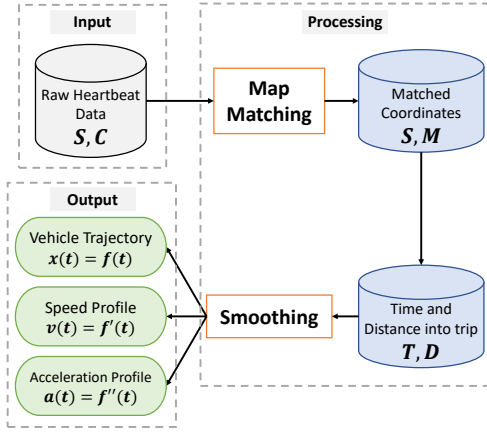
Input

Raw Heartbeat Data
$\boldsymbol{S}, \boldsymbol{C}$

Processing

Map Matching

Matched Coordinates
$\boldsymbol{S}, \boldsymbol{M}$

Time and Distance into trip
$\boldsymbol{T}, \boldsymbol{D}$

Smoothing

Output

Vehicle Trajectory
$\boldsymbol{x(t) = f(t)}$

Speed Profile
$\boldsymbol{v(t) = f'(t)}$

Acceleration Profile
$\boldsymbol{a(t) = f''(t)}$